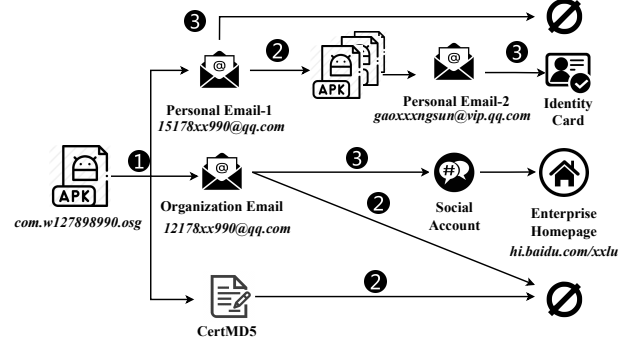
3

APK

2

APK

1

com.w127898990.osg

Personal Email-1
15178xx990@qq.com

2

Personal Email-2
gaoxxxngsun@vip.qq.com

3

Identity Card

Organization Email
12178xx990@qq.com

3

#

Social Account

Enterprise Homepage
hi.baidu.com/xxlu

2

2

CertMD5